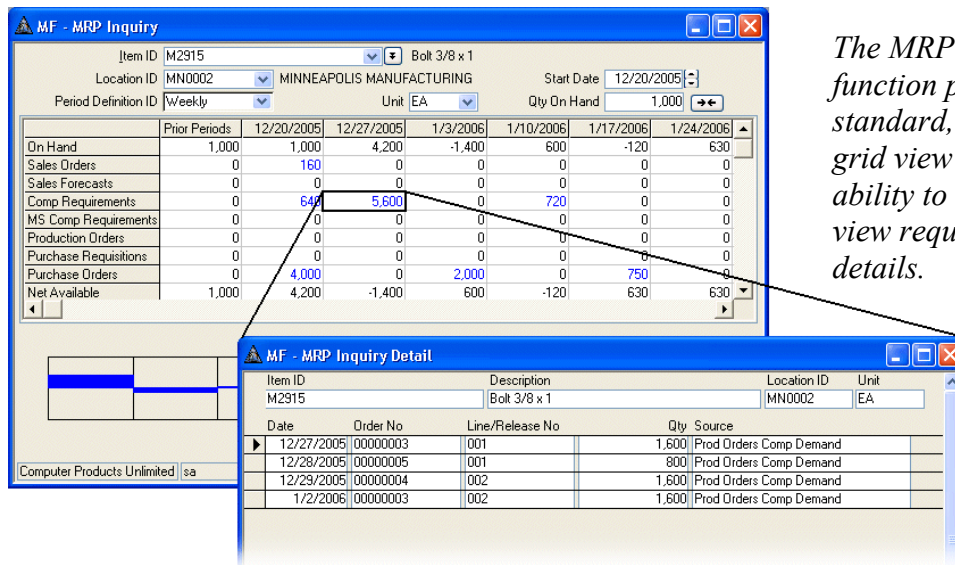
MF - MRP Inquiry

Item ID M2915 Bolt 3/8 x 1
Location ID MN0002 MINNEAPOLIS MANUFACTURING Start Date 12/20/2005
Period Definition ID Weekly Unit EA Qty On Hand 1,000

| | Prior Periods | 12/20/2005 | 12/27/2005 | 1/3/2006 | 1/10/2006 | 1/17/2006 | 1/24/2006 |
|---|---|---|---|---|---|---|---|
| On Hand | 1,000 | 1,000 | 4,200 | -1,400 | 600 | -120 | 630 |
| Sales Orders | 0 | 160 | 0 | 0 | 0 | 0 | 0 |
| Sales Forecasts | 0 | 0 | 0 | 0 | 0 | 0 | 0 |
| Comp Requirements | 0 | 640 | 5,600 | 0 | 720 | 0 | 0 |
| MS Comp Requirements | 0 | 0 | 0 | 0 | 0 | 0 | 0 |
| Production Orders | 0 | 0 | 0 | 0 | 0 | 0 | 0 |
| Purchase Requisitions | 0 | 0 | 0 | 0 | 0 | 0 | 0 |
| Purchase Orders | 0 | 4,000 | 0 | 2,000 | 0 | 750 | 0 |
| Net Available | 1,000 | 4,200 | -1,400 | 600 | -120 | 630 | 630 |

Computer Products Unlimited sa

MF - MRP Inquiry Detail

Item ID M2915 Description Bolt 3/8 x 1 Location ID MN0002 Unit EA

| Date | Order No | Line/Release No | Qty | Source |
|---|---|---|---|---|
| 12/27/2005 | 00000003 | 001 | 1,600 | Prod Orders Comp Demand |
| 12/28/2005 | 00000005 | 001 | 800 | Prod Orders Comp Demand |
| 12/29/2005 | 00000004 | 002 | 1,600 | Prod Orders Comp Demand |
| 1/2/2006 | 00000003 | 002 | 1,600 | Prod Orders Comp Demand |

The MRP function p standard, grid view ability to view requ details.